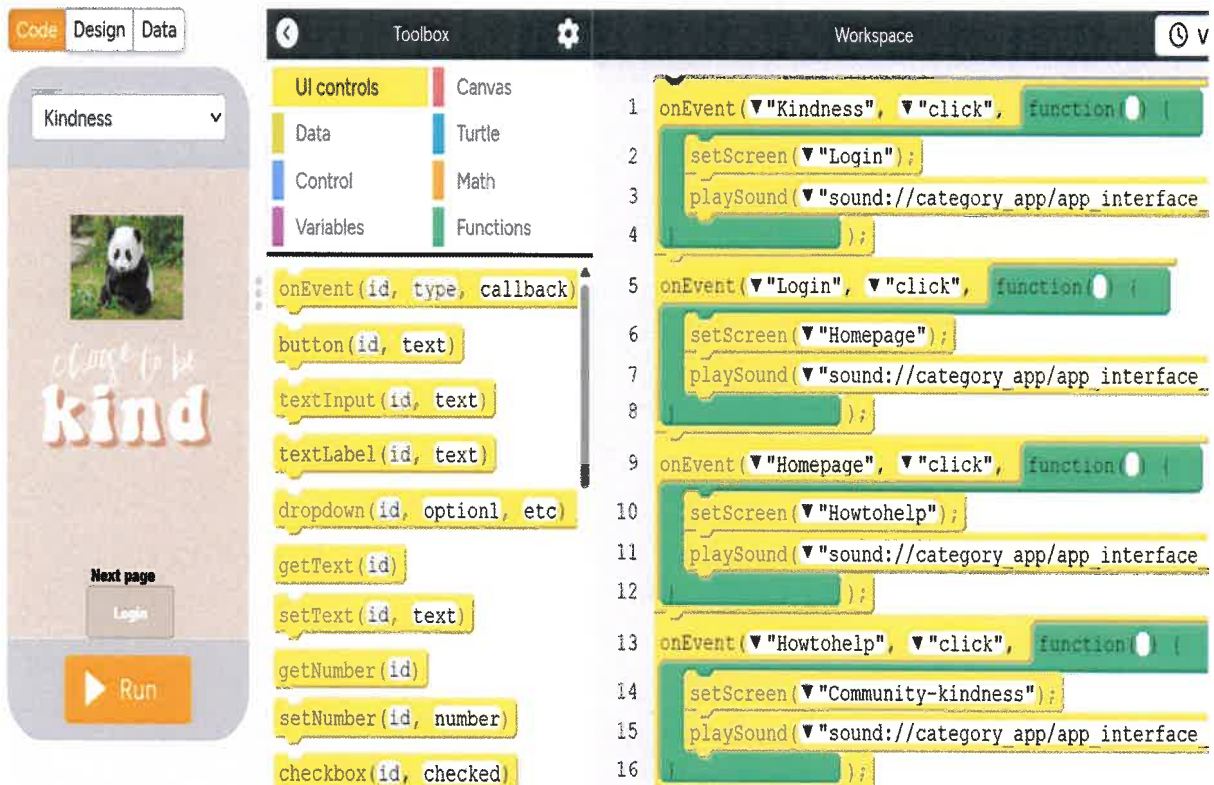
Code Design Data

Kindness

choose to be
kind

Next page
Login

Run

Toolbox

UI controls
Canvas
Data
Turtle
Control
Math
Variables
Functions

onEvent(id, type, callback)
button(id, text)
textInput(id, text)
textLabel(id, text)
dropdown(id, option1, etc)
getText(id)
setText(id, text)
getNumber(id)
setNumber(id, number)
checkbox(id, checked)

Workspace

1 onEvent("Kindness", "click", function() {
2 setScreen("Login");
3 playSound("sound://category_app/app_interface_
4 });
5 onEvent("Login", "click", function() {
6 setScreen("Homepage");
7 playSound("sound://category_app/app_interface_
8 });
9 onEvent("Homepage", "click", function() {
10 setScreen("Howtohelp");
11 playSound("sound://category_app/app_interface_
12 });
13 onEvent("Howtohelp", "click", function() {
14 setScreen("Community-kindness");
15 playSound("sound://category_app/app_interface_
16 });